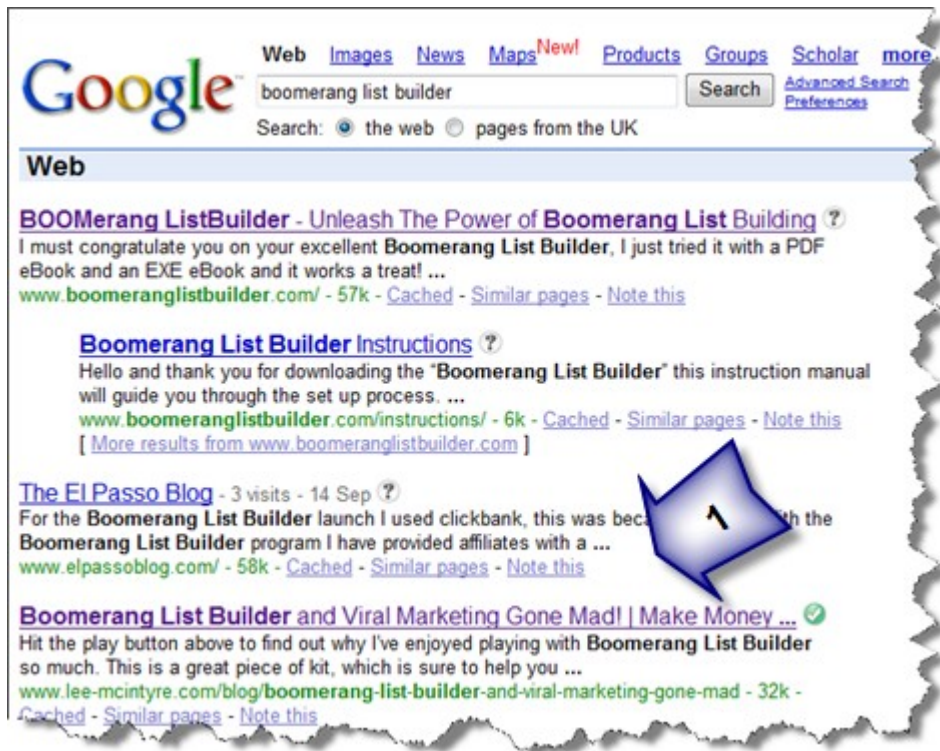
Google

Web Images News Maps New! Products Groups Scholar more

boomerang list builder

Search

Advanced Search
Preferences

Search: the web pages from the UK

Web

BOOMerang ListBuilder - Unleash The Power of Boomerang List Building ?
I must congratulate you on your excellent Boomerang List Builder, I just tried it with a PDF eBook and an EXE eBook and it works a treat! ...
www.boomeranglistbuilder.com/ - 57k - Cached - Similar pages - Note this

Boomerang List Builder Instructions ?
Hello and thank you for downloading the "Boomerang List Builder" this instruction manual will guide you through the set up process. ...
www.boomeranglistbuilder.com/instructions/ - 6k - Cached - Similar pages - Note this
[ More results from www.boomeranglistbuilder.com ]

The El Passo Blog - 3 visits - 14 Sep ?
For the Boomerang List Builder launch I used clickbank, this was beca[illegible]th the Boomerang List Builder program I have provided affiliates with a ...
www.elpassoblog.com/ - 58k - Cached - Similar pages - Note this

1

Boomerang List Builder and Viral Marketing Gone Mad! | Make Money ...
Hit the play button above to find out why I've enjoyed playing with Boomerang List Builder so much. This is a great piece of kit, which is sure to help you ...
www.lee-mcintyre.com/blog/boomerang-list-builder-and-viral-marketing-gone-mad - 32k - Cached - Similar pages - Note this